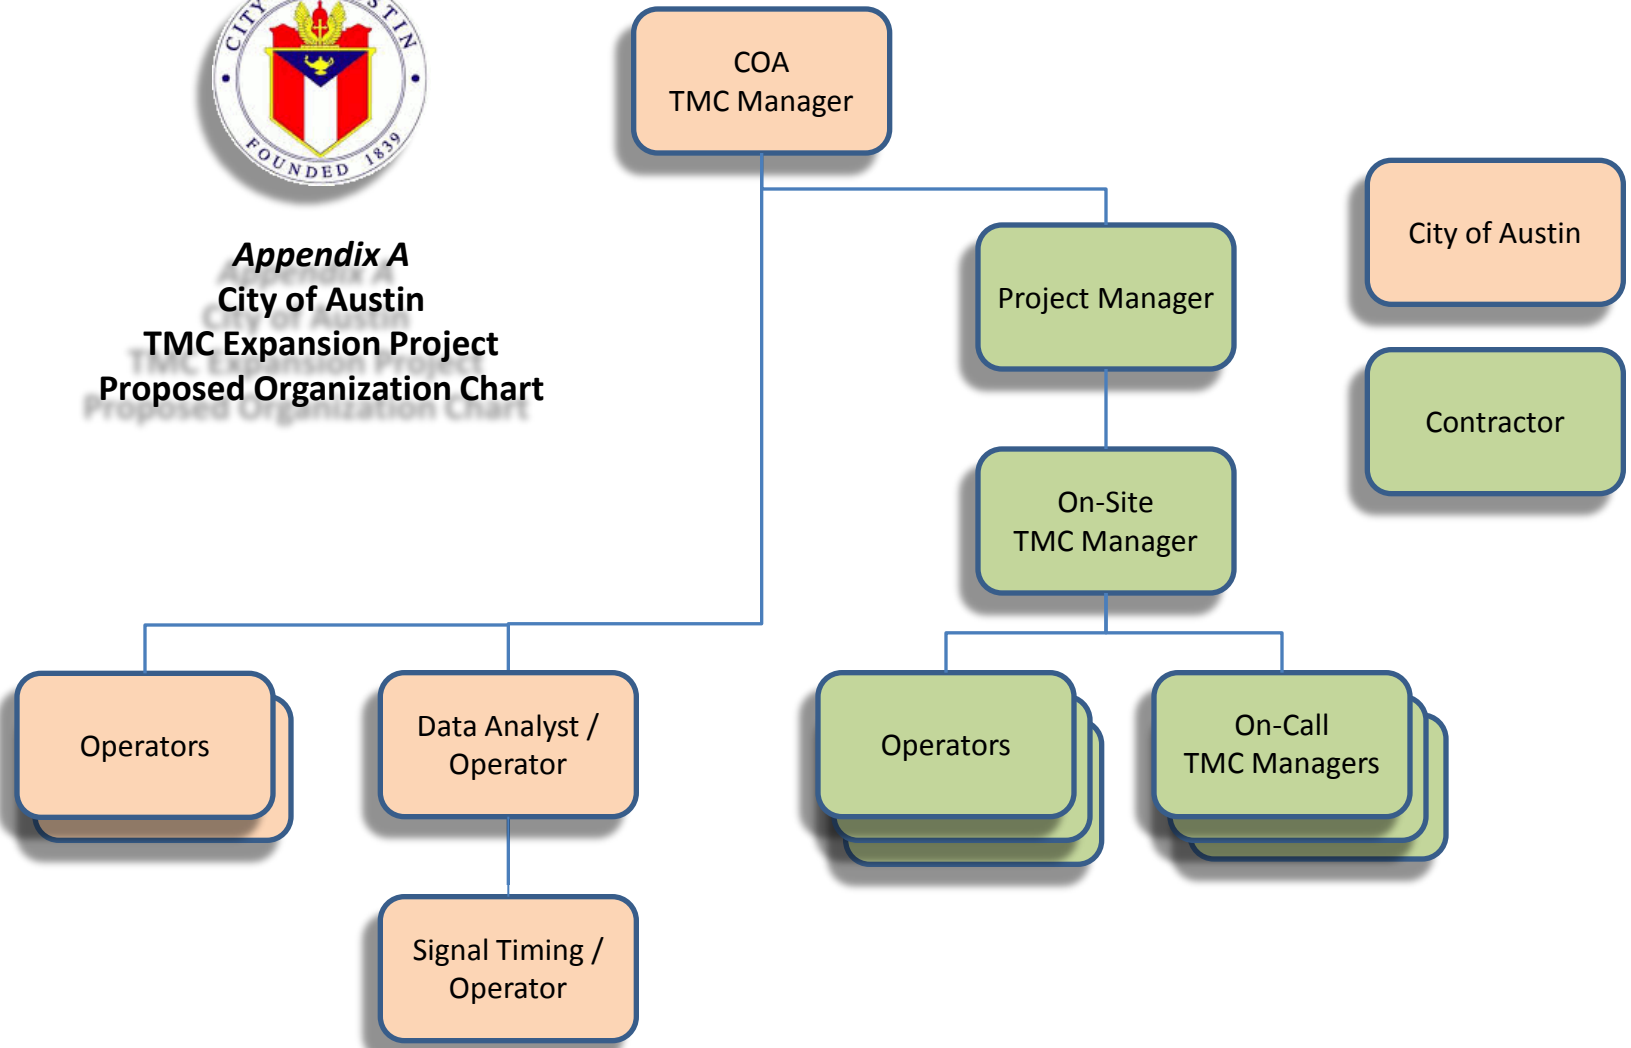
CITY OF AUSTIN
FOUNDED 1839

*Appendix A*
City of Austin
TMC Expansion Project
Proposed Organization Chart

COA
TMC Manager

Project Manager

On-Site
TMC Manager

City of Austin

Contractor

Operators

Data Analyst / Operator

Signal Timing / Operator

Operators

On-Call
TMC Managers